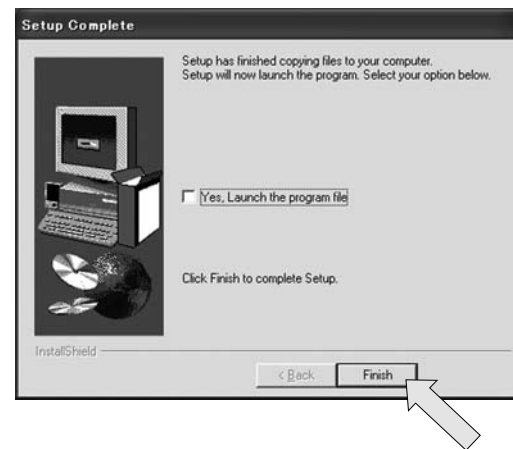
Setup Complete

Setup has finished copying files to your computer.
Setup will now launch the program. Select your option below.

Yes, Launch the program file

Click Finish to complete Setup.

InstallShield

< Back

Finish